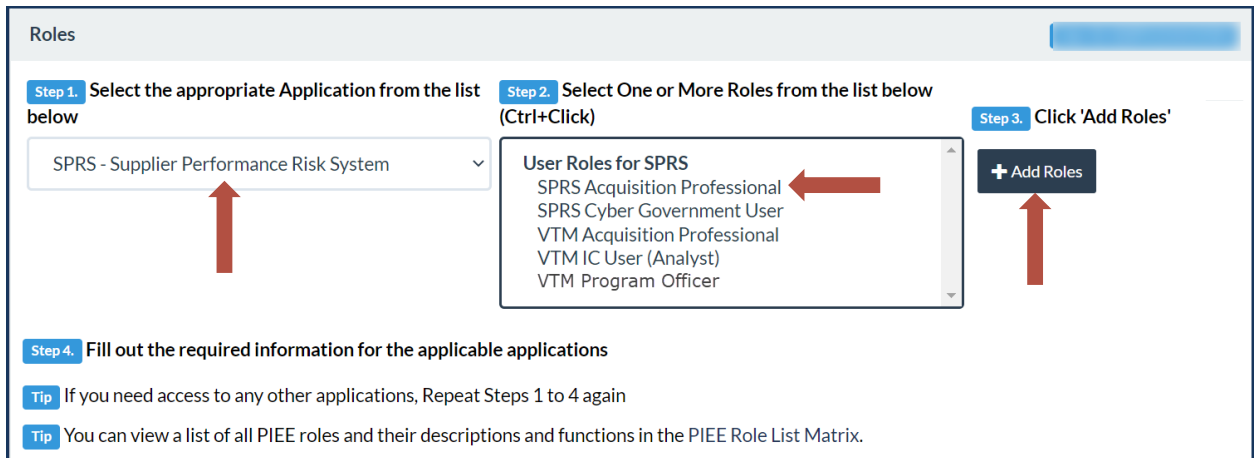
Roles

Step 1. Select the appropriate Application from the list below

SPRS - Supplier Performance Risk System

Step 2. Select One or More Roles from the list below (Ctrl+Click)

User Roles for SPRS
SPRS Acquisition Professional
SPRS Cyber Government User
VTM Acquisition Professional
VTM IC User (Analyst)
VTM Program Officer

Step 3. Click 'Add Roles'

+ Add Roles

Step 4. Fill out the required information for the applicable applications

Tip If you need access to any other applications, Repeat Steps 1 to 4 again

Tip You can view a list of all PIEE roles and their descriptions and functions in the PIEE Role List Matrix.